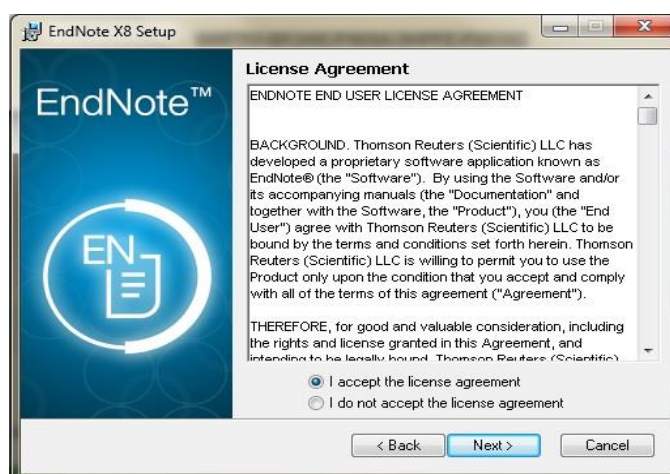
EndNote X8 Setup

EndNote™

EN

License Agreement

ENDNOTE END USER LICENSE AGREEMENT

BACKGROUND. Thomson Reuters (Scientific) LLC has developed a proprietary software application known as EndNote® (the "Software"). By using the Software and/or its accompanying manuals (the "Documentation" and together with the Software, the "Product"), you (the "End User") agree with Thomson Reuters (Scientific) LLC to be bound by the terms and conditions set forth herein. Thomson Reuters (Scientific) LLC is willing to permit you to use the Product only upon the condition that you accept and comply with all of the terms of this agreement ("Agreement").

THEREFORE, for good and valuable consideration, including the rights and license granted in this Agreement, and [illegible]

I accept the license agreement

I do not accept the license agreement

< Back

Next >

Cancel